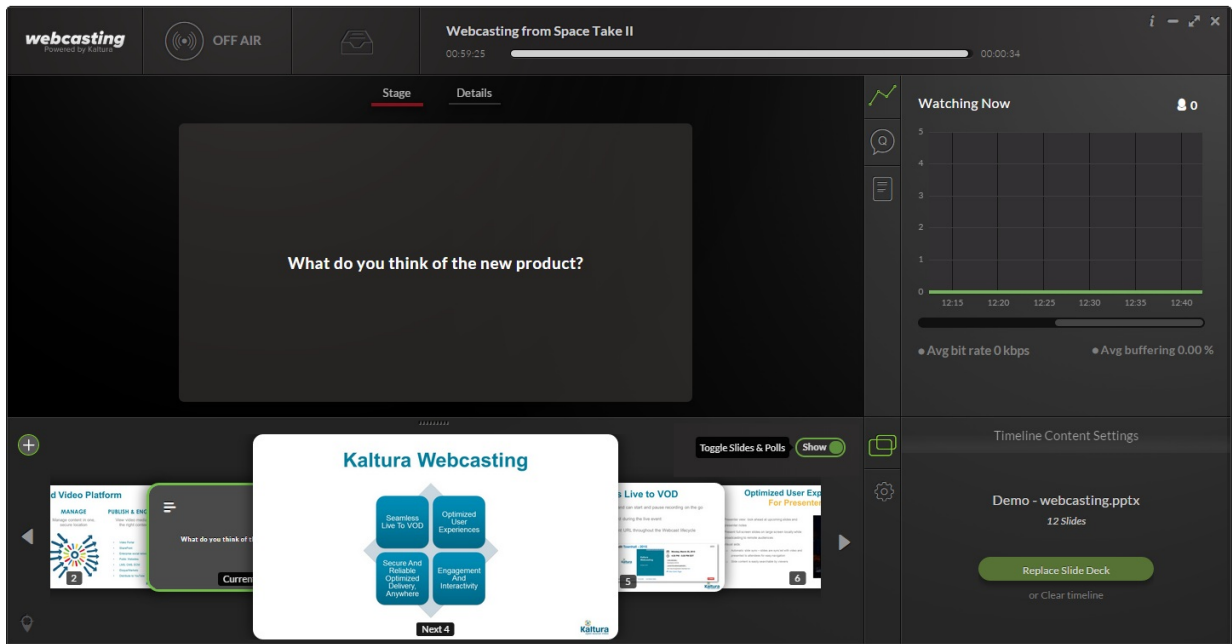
webcasting
Powered by Kaltura

OFF AIR

Webcasting from Space Take II
00:59:25
00:00:34

i

Stage
Details

What do you think of the new product?

Watching Now
0

5
4
3
2
1
0
12:15
12:20
12:25
12:30
12:35
12:40

• Avg bit rate 0 kbps
• Avg buffering 0.00 %

Toggle Slides & Polls
Show

d Video Platform
MANAGE
PUBLISH & ENG
2

What do you think of th
Curren

Kaltura Webcasting
Seamless Live To VOD
Optimized User Experiences
Secure And Reliable Optimized Delivery, Anywhere
Engagement And Interactivity
Next 4
Kaltura

s Live to VOD
5

Optimized User Exp
For Presente
6

Timeline Content Settings

Demo - webcasting.pptx
12 Slides

Replace Slide Deck
or Clear timeline